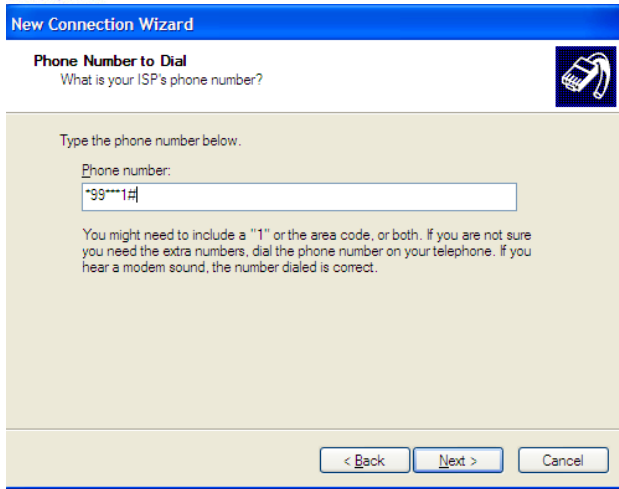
New Connection Wizard

Phone Number to Dial
What is your ISP's phone number?

Type the phone number below.

Phone number:

*99***1#

You might need to include a "1" or the area code, or both. If you are not sure you need the extra numbers, dial the phone number on your telephone. If you hear a modem sound, the number dialed is correct.

< Back | Next > | Cancel